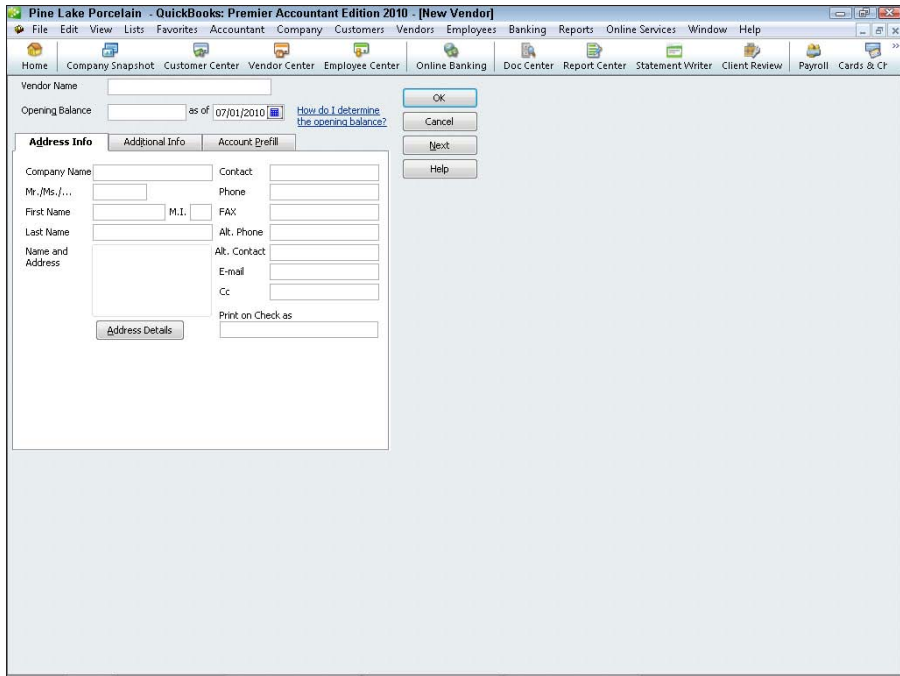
Pine Lake Porcelain - QuickBooks: Premier Accountant Edition 2010 - [New Vendor]

File Edit View Lists Favorites Accountant Company Customers Vendors Employees Banking Reports Online Services Window Help

Home Company Snapshot Customer Center Vendor Center Employee Center Online Banking Doc Center Report Center Statement Writer Client Review Payroll Cards & Ch

Vendor Name

Opening Balance as of 07/01/2010 How do I determine the opening balance?

OK

Cancel

Next

Help

Address Info Additional Info Account Prefill

Company Name

Contact

Mr./Ms./...

Phone

First Name

M.I.

FAX

Last Name

Alt. Phone

Name and Address

Alt. Contact

E-mail

Cc

Print on Check as

Address Details